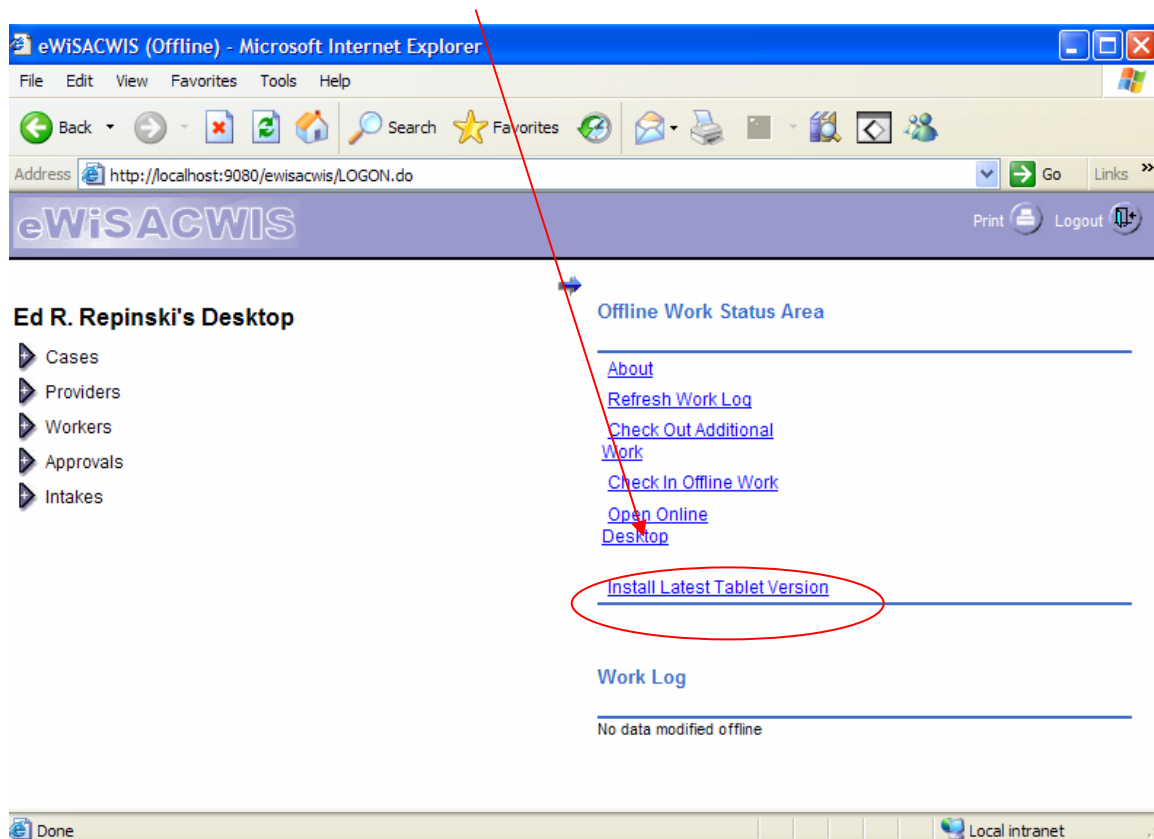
eWiSACWIS (Offline) - Microsoft Internet Explorer

File Edit View Favorites Tools Help

Back Search Favorites

Address http://localhost:9080/ewisacwis/LOGON.do Go Links

eWiSACWIS

Print Logout

Ed R. Repinski's Desktop

Cases

Providers

Workers

Approvals

Intakes

Offline Work Status Area

About

Refresh Work Log

Check Out Additional Work

Check In Offline Work

Open Online Desktop

Install Latest Tablet Version

Work Log

No data modified offline

Done

Local intranet